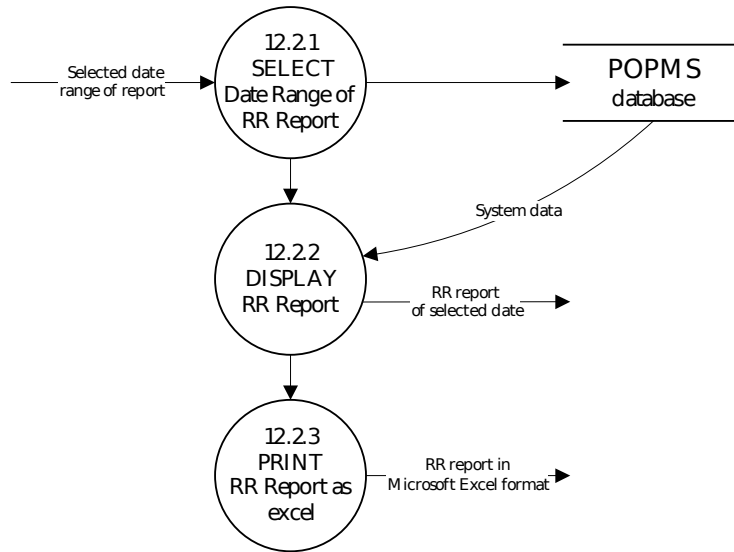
Selected date range of report

12.2.1
SELECT
Date Range of
RR Report

POPMS
database

System data

12.2.2
DISPLAY
RR Report

RR report of selected date

12.2.3
PRINT
RR Report as
excel

RR report in Microsoft Excel format